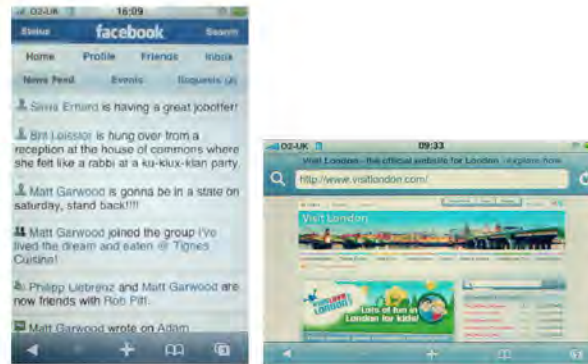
O2-UK 16:09
Status facebook Search
Home Profile Friends Inbox
News Feed Events Requests (4)

Silvia Erhard is having a great jobotfer!

Brit Leissler is hung over from a reception at the house of commons where she felt like a rabbi at a ku-klux-klan party.

Matt Garwood is gonna be in a state on saturday, stand back!!!!

Matt Garwood joined the group I've lived the dream and eaten @ Tignes Cuisine!

Philipp Liebrenz and Matt Garwood are now friends with Rob Pitt.

Matt Garwood wrote on Adam

O2-UK 09:33
Visit London - the official website for London - Explore how
http://www.visitlondon.com/
Visit London
Lots of fun in London for kids!